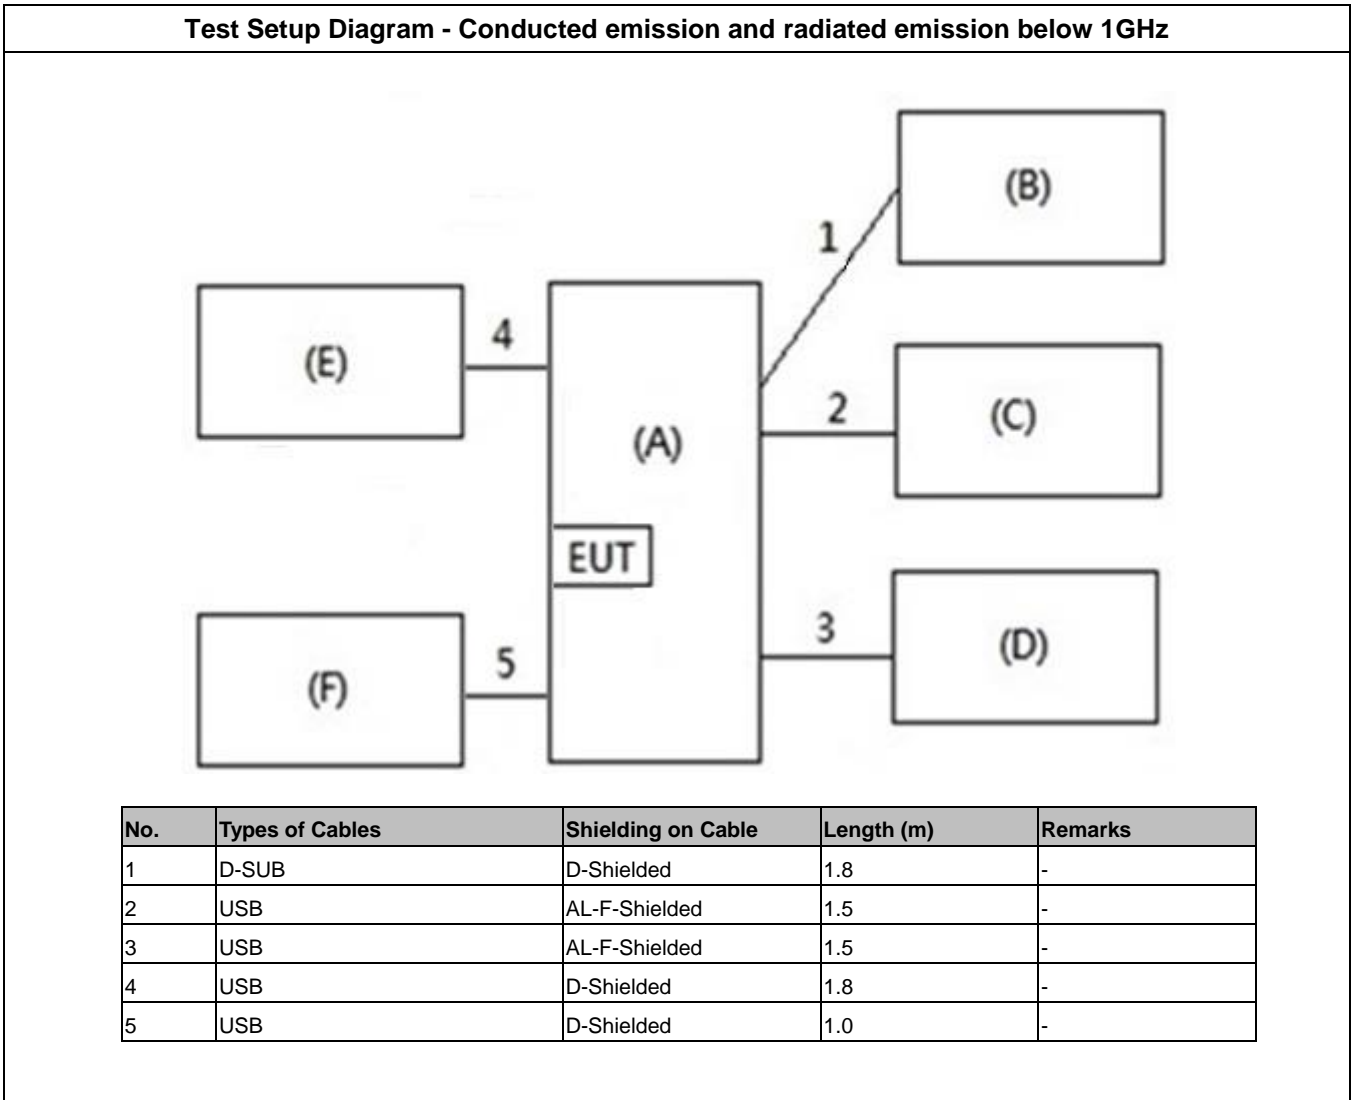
Test Setup Diagram - Conducted emission and radiated emission below 1GHz

(B)

1

4

(E)

(A)

2

(C)

EUT

3

(D)

5

(F)

| No. | Types of Cables | Shielding on Cable | Length (m) | Remarks |
|---|---|---|---|---|
| 1 | D-SUB | D-Shielded | 1.8 | - |
| 2 | USB | AL-F-Shielded | 1.5 | - |
| 3 | USB | AL-F-Shielded | 1.5 | - |
| 4 | USB | D-Shielded | 1.8 | - |
| 5 | USB | D-Shielded | 1.0 | - |